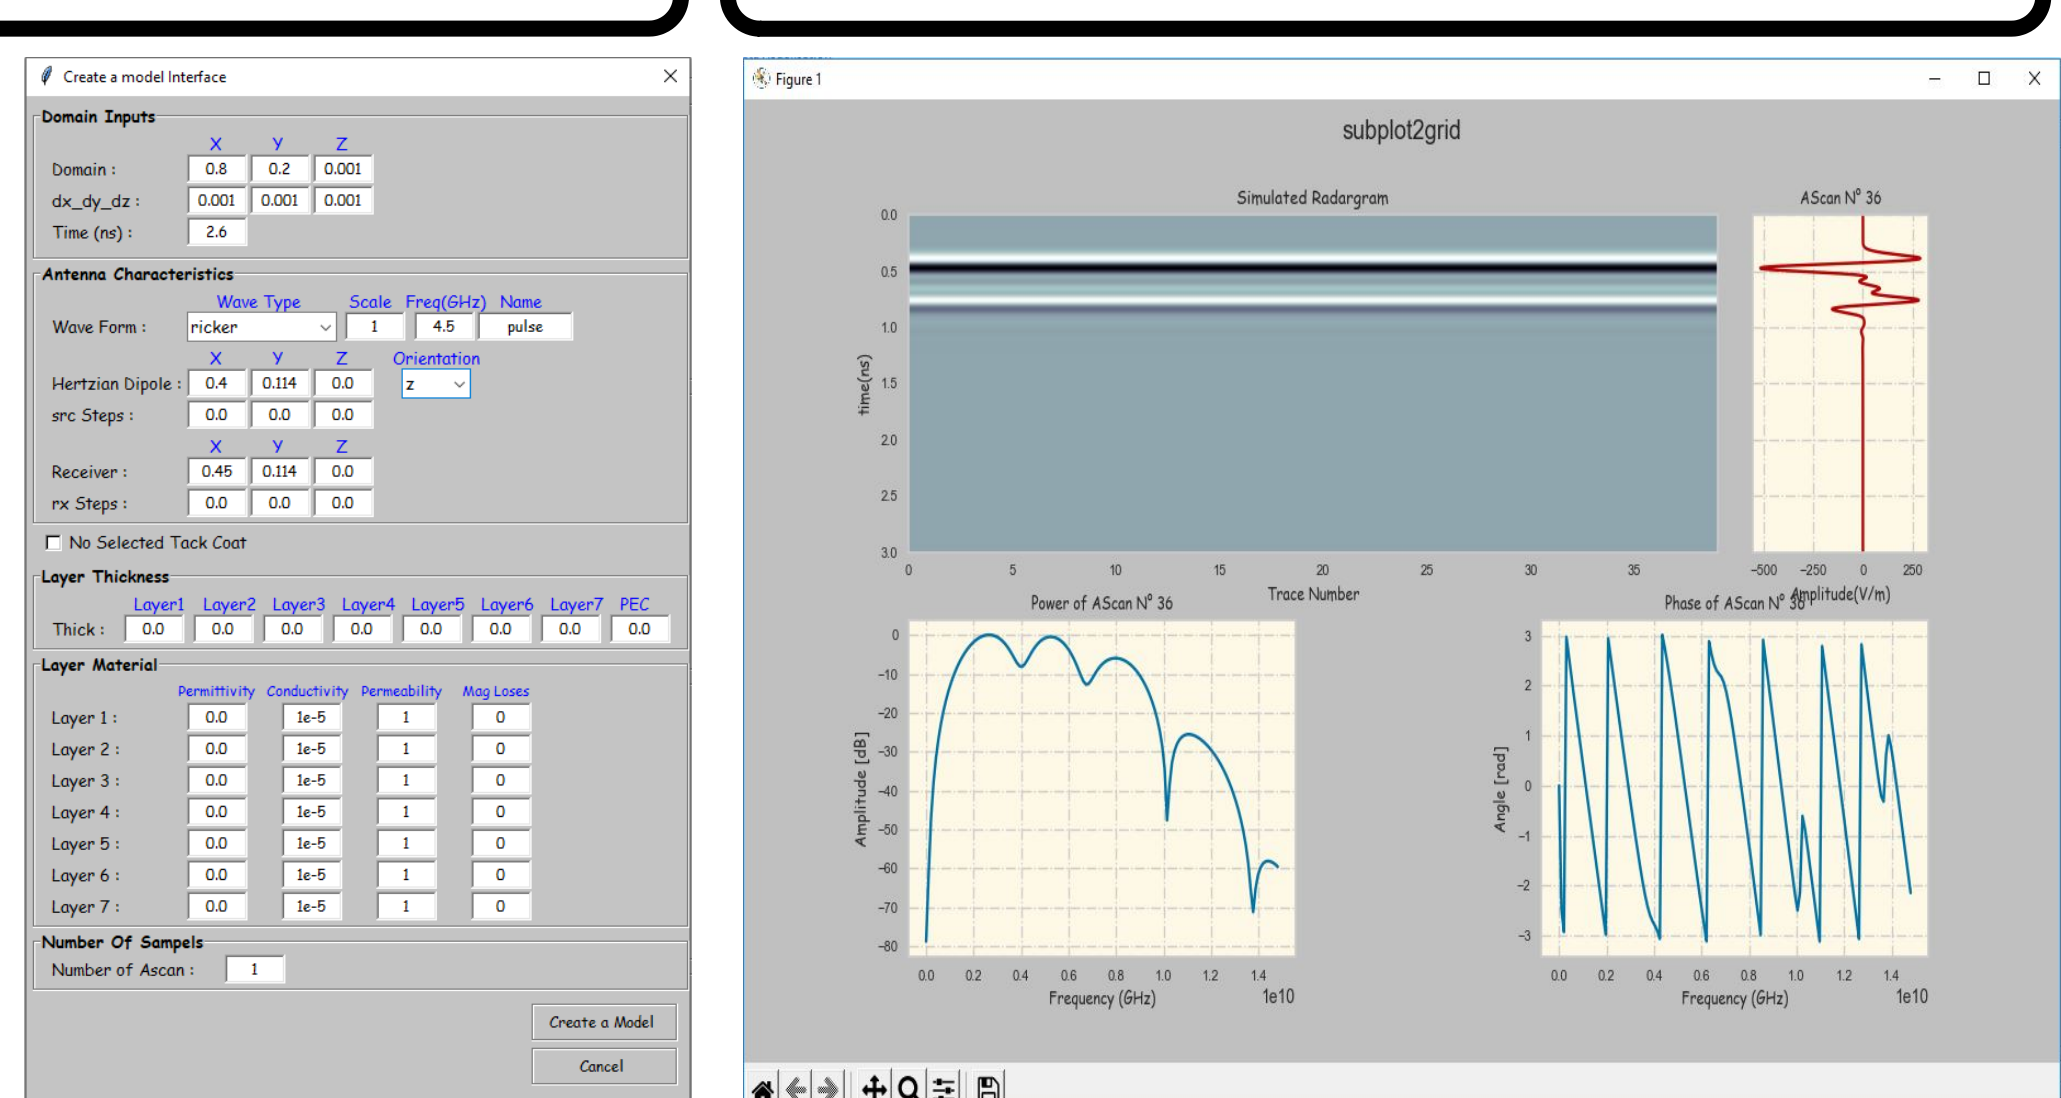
Create a model Interface

Domain Inputs

| | X | Y | Z |
|---|---|---|---|
| Domain : | 0.8 | 0.2 | 0.001 |
| dx_dy_dz : | 0.001 | 0.001 | 0.001 |
| Time (ns) : | 2.6 | | |

Antenna Characteristics

| | Wave Type | Scale | Freq(GHz) | Name |
|---|---|---|---|---|
| Wave Form : | ricker | 1 | 4.5 | pulse |

| | X | Y | Z | Orientation |
|---|---|---|---|---|
| Hertzian Dipole : | 0.4 | 0.114 | 0.0 | z |
| src Steps : | 0.0 | 0.0 | 0.0 | |

| | X | Y | Z |
|---|---|---|---|
| Receiver : | 0.45 | 0.114 | 0.0 |
| rx Steps : | 0.0 | 0.0 | 0.0 |

No Selected Tack Coat

Layer Thickness

| | Layer1 | Layer2 | Layer3 | Layer4 | Layer5 | Layer6 | Layer7 | PEC |
|---|---|---|---|---|---|---|---|---|
| Thick : | 0.0 | 0.0 | 0.0 | 0.0 | 0.0 | 0.0 | 0.0 | 0.0 |

Layer Material

| | Permittivity | Conductivity | Permeability | Mag Loses |
|---|---|---|---|---|
| Layer 1 : | 0.0 | 1e-5 | 1 | 0 |
| Layer 2 : | 0.0 | 1e-5 | 1 | 0 |
| Layer 3 : | 0.0 | 1e-5 | 1 | 0 |
| Layer 4 : | 0.0 | 1e-5 | 1 | 0 |
| Layer 5 : | 0.0 | 1e-5 | 1 | 0 |
| Layer 6 : | 0.0 | 1e-5 | 1 | 0 |
| Layer 7 : | 0.0 | 1e-5 | 1 | 0 |

Number Of Sampels

Number of Ascan : 1

Create a Model

Cancel

Figure 1

subplot2grid

Simulated Radargram

time(ns)

0.0 0.5 1.0 1.5 2.0 2.5 3.0

0 5 10 15 20 25 30 35

Trace Number

AScan N° 36

-500 -250 0 250

Amplitude(V/m)

Power of AScan N° 36

Amplitude [dB]

0 -10 -20 -30 -40 -50 -60 -70 -80

0.0 0.2 0.4 0.6 0.8 1.0 1.2 1.4

Frequency (GHz) 1e10

Phase of AScan N° 36

Angle [rad]

3 2 1 0 -1 -2 -3

0.0 0.2 0.4 0.6 0.8 1.0 1.2 1.4

Frequency (GHz) 1e10